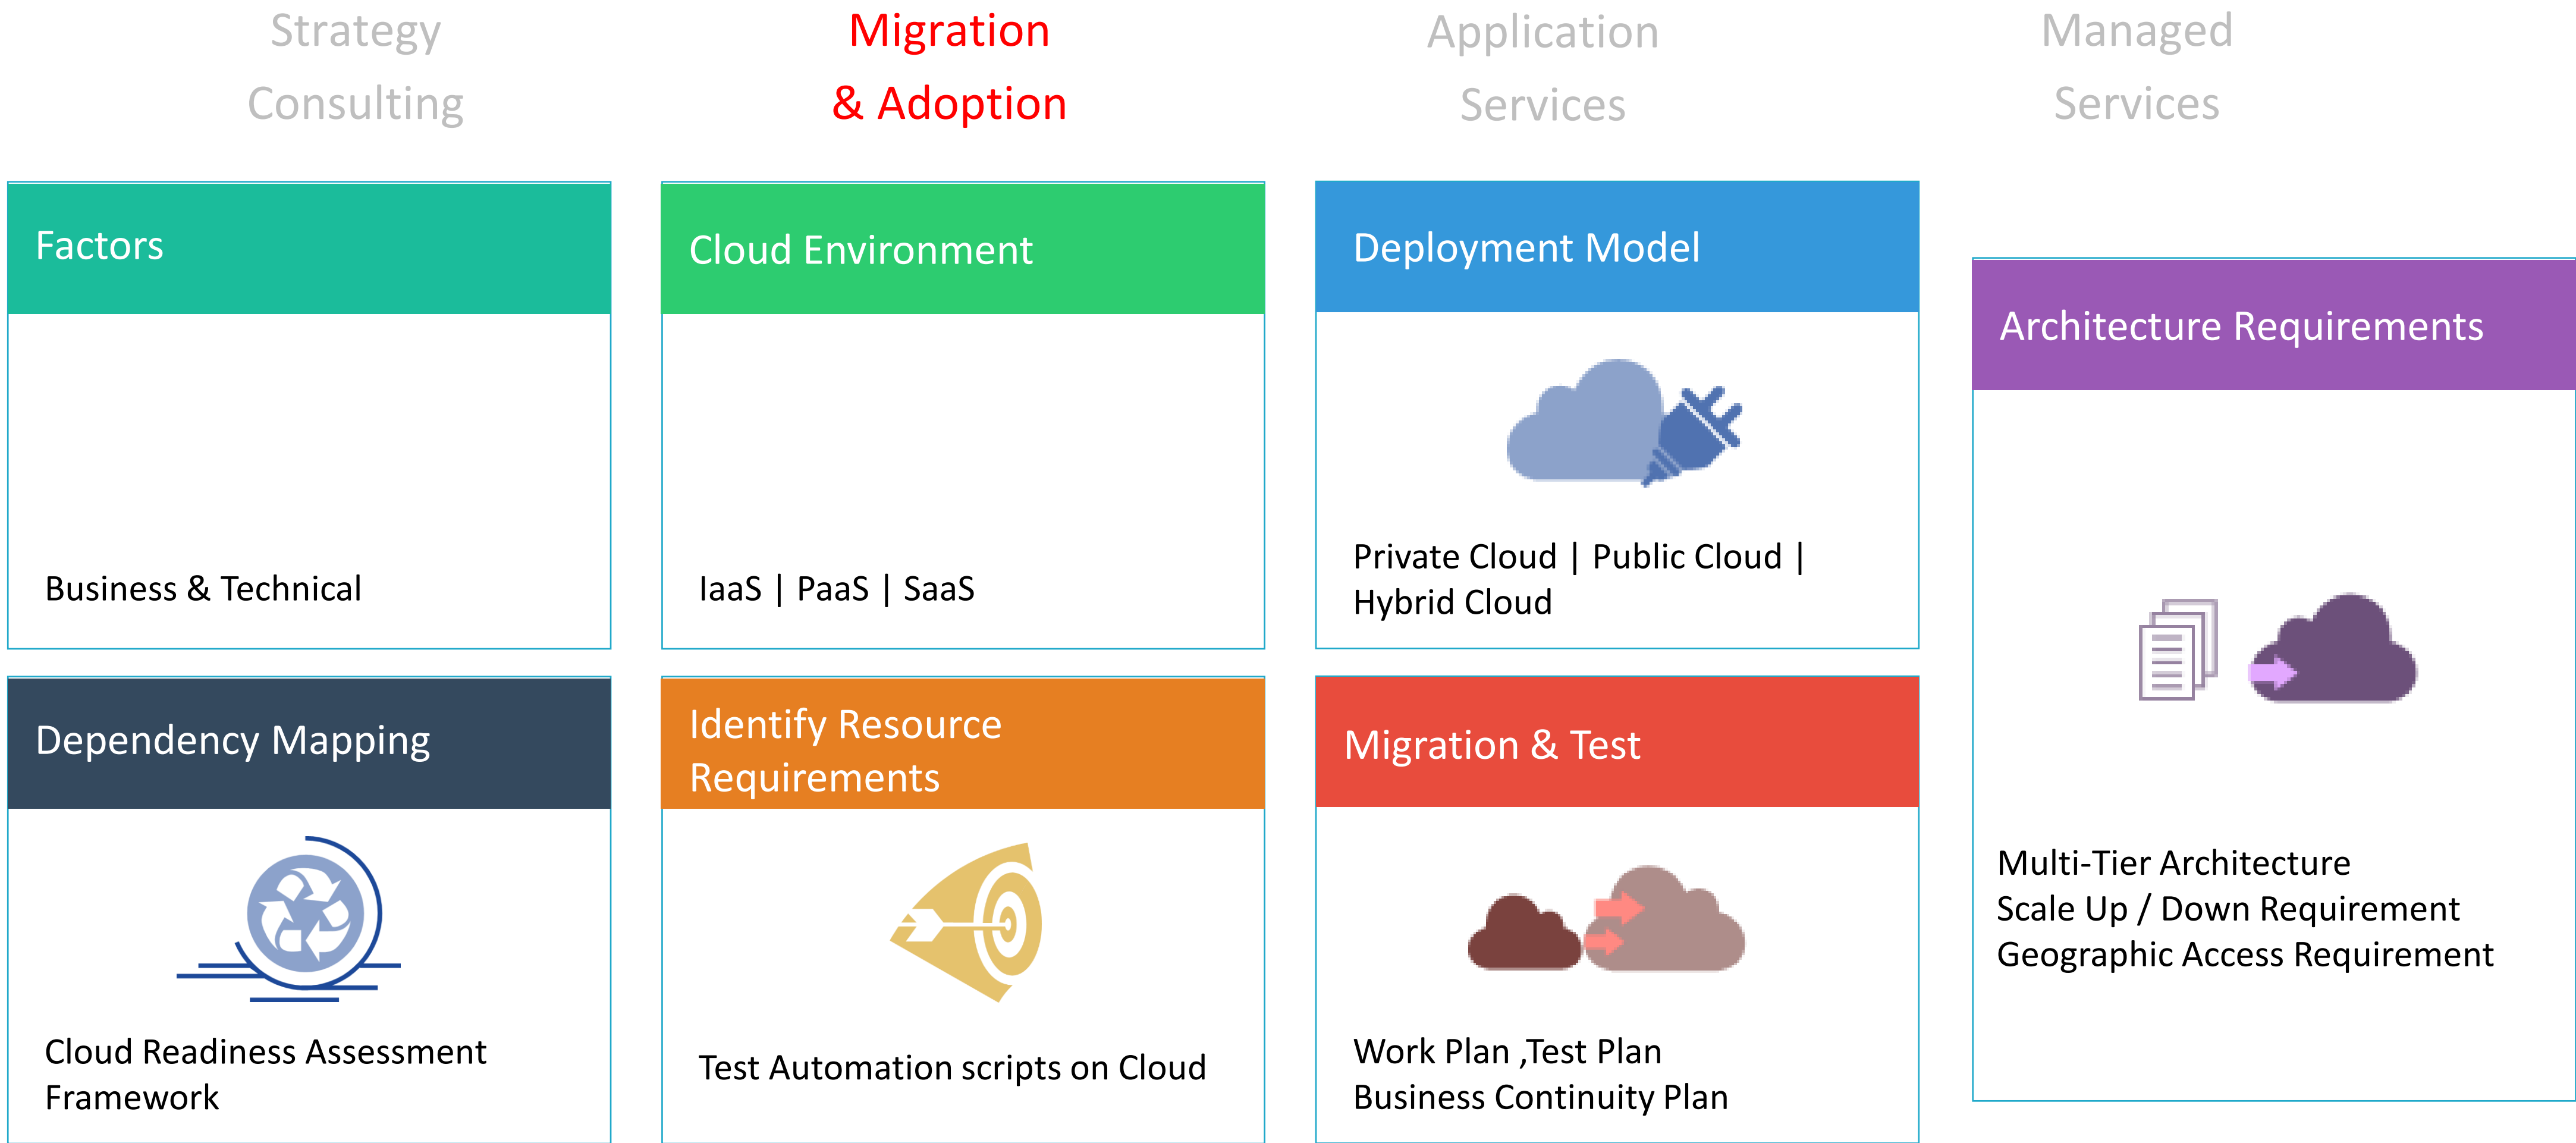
Strategy Consulting

Migration & Adoption

Application Services

Managed Services

Factors

Business & Technical

Cloud Environment

IaaS | PaaS | SaaS

Deployment Model

Private Cloud | Public Cloud | Hybrid Cloud

Architecture Requirements

Multi-Tier Architecture
Scale Up / Down Requirement
Geographic Access Requirement

Dependency Mapping

Cloud Readiness Assessment Framework

Identify Resource Requirements

Test Automation scripts on Cloud

Migration & Test

Work Plan ,Test Plan
Business Continuity Plan